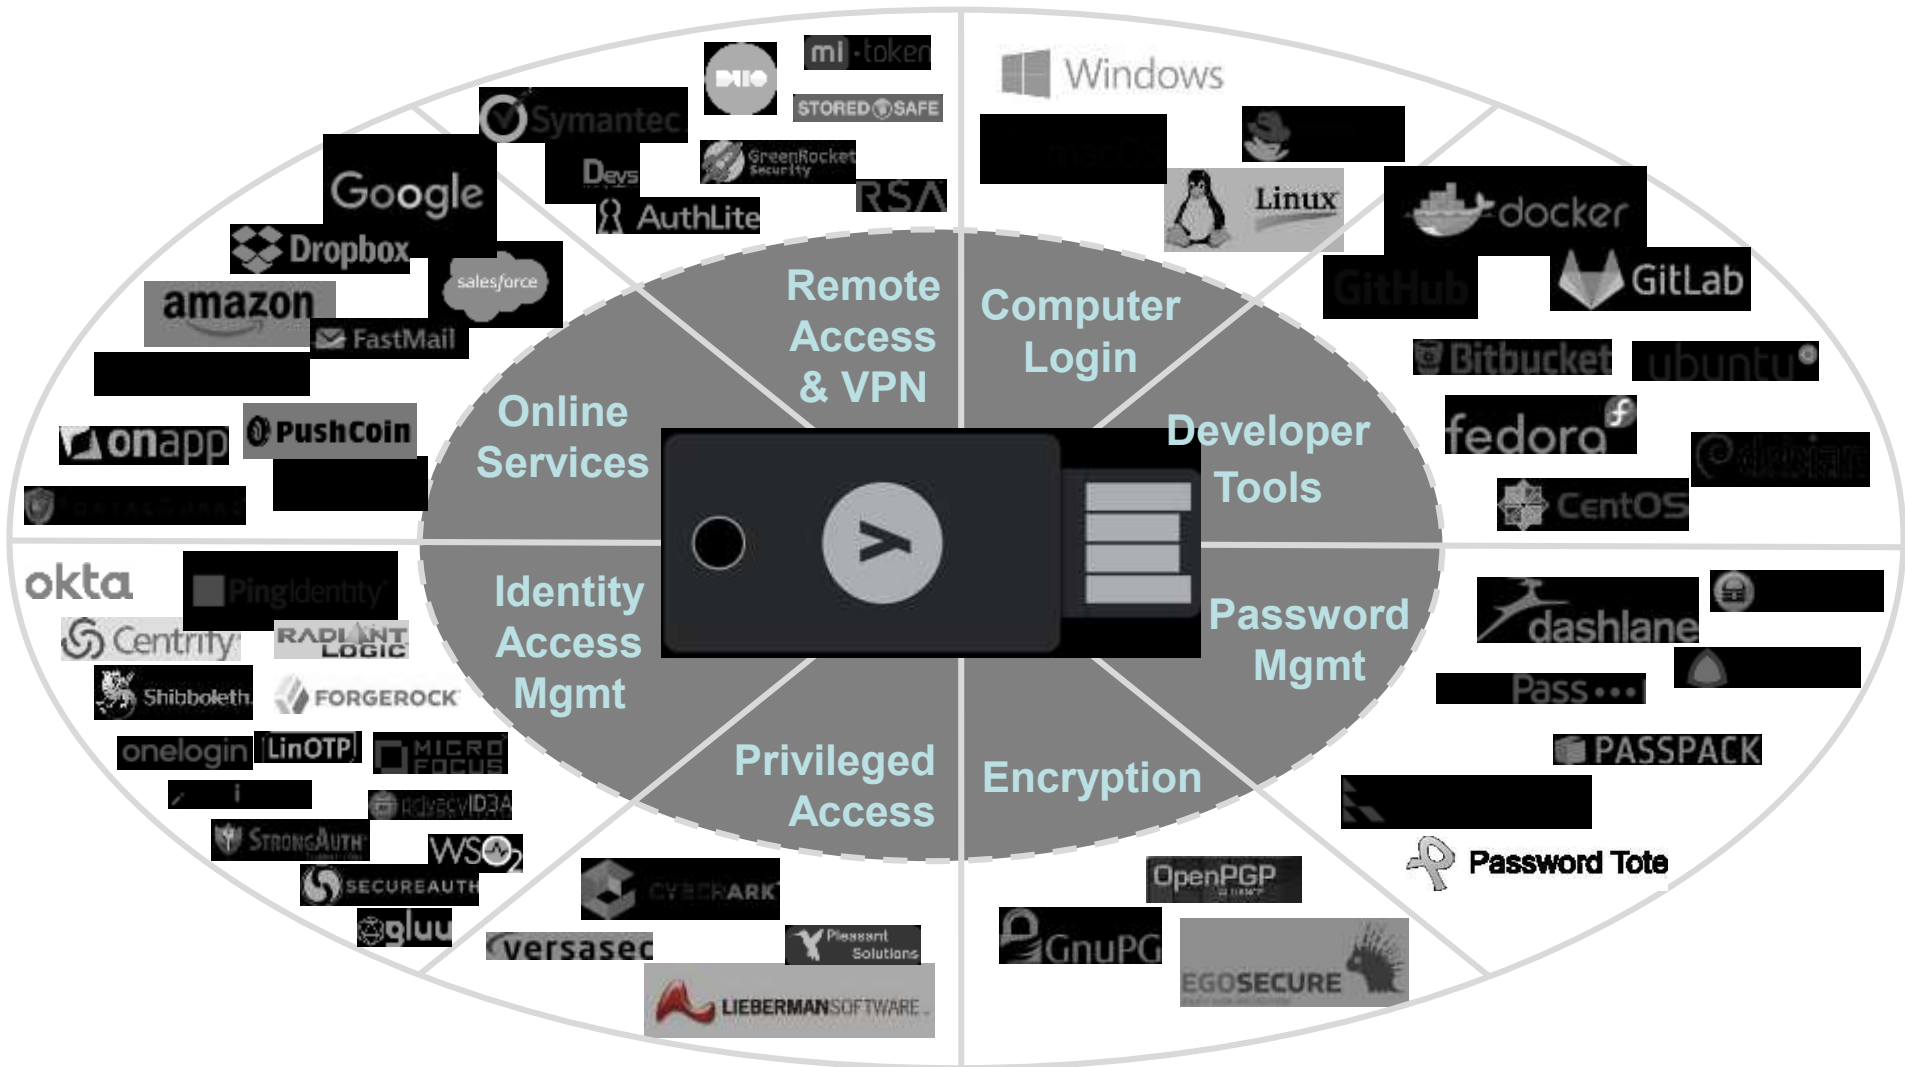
Remote Access & VPN

Computer Login

Developer Tools

Password Mgmt

Encryption

Privileged Access

Identity Access Mgmt

Online Services

DUO
mi·token
STORED SAFE
Symantec
Devs
GreenRocket Security
RSA
AuthLite
Google
Dropbox
salesforce
amazon
FastMail
onapp
PushCoin

Windows
Linux
docker
GitHub
GitLab
Bitbucket
ubuntu
fedora
CentOS

okta
PingIdentity
Centrify
RADIANT LOGIC
Shibboleth
FORGEROCK
onelogin
LinOTP
MICRO FOCUS
advecvID3A
StrongAuth
WSO2
SECUREAUTH
gluu

dashlane
Pass•••
PASSPACK
Password Tote

CYBERARK
versasec
Pleasant Solutions
LIEBERMANSOFTWARE

OpenPGP
GnuPG
EGOSECURE